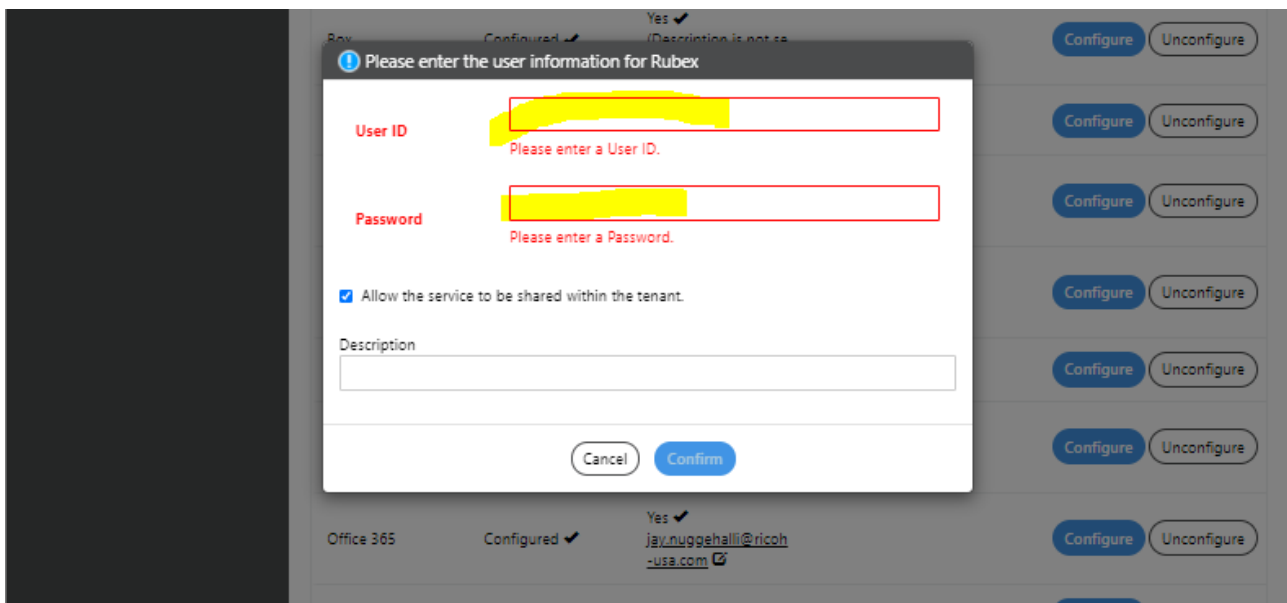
Box Configured ✔ Yes ✔ (Description is not se

Configure Unconfigure

Please enter the user information for Rubex

User ID

Please enter a User ID.

Password

Please enter a Password.

Allow the service to be shared within the tenant.

Description

Cancel Confirm

Configure Unconfigure

Configure Unconfigure

Configure Unconfigure

Configure Unconfigure

Configure Unconfigure

Office 365 Configured ✔ Yes ✔ jay.nuggehalli@ricoh-usa.com

Configure Unconfigure